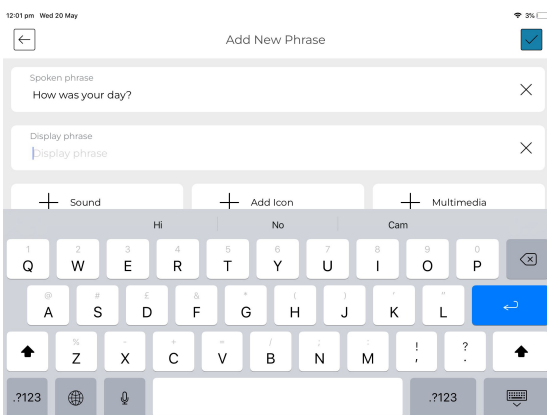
12:01 pm Wed 20 May

3%

Add New Phrase

Spoken phrase
How was your day?

Display phrase
Display phrase

Sound

Add Icon

Multimedia

Hi

No

Cam

1 Q
2 W
3 E
4 R
5 T
6 Y
7 U
8 I
9 O
0 P

@ A
# S
£ D
& F
* G
( H
) J
' K
" L

% Z
- X
+ C
= V
/ B
; N
: M
! ,
? .

.?123

.?123